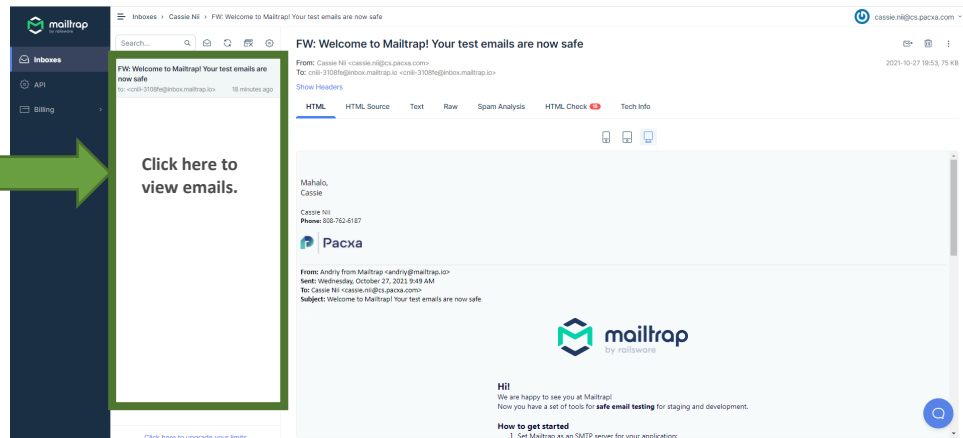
mailtrap
by railsware

Inboxes
API
Billing

Inboxes › Cassie Nii › FW: Welcome to Mailtrap! Your test emails are now safe

cassie.nii@cs.pacxa.com

Search...

FW: Welcome to Mailtrap! Your test emails are now safe
to: <cnili-3108fe@inbox.mailtrap.io> 18 minutes ago

Click here to view emails.

Click here to upgrade your limits

FW: Welcome to Mailtrap! Your test emails are now safe

From: Cassie Nii <cassie.nii@cs.pacxa.com>
To: cnili-3108fe@inbox.mailtrap.io <cnili-3108fe@inbox.mailtrap.io>

2021-10-27 19:53, 75 KB

Show Headers

HTML HTML Source Text Raw Spam Analysis HTML Check 16 Tech Info

Mahalo,
Cassie

Cassie Nii
Phone: 808-762-6187

Pacxa

From: Andriy from Mailtrap <andriy@mailtrap.io>
Sent: Wednesday, October 27, 2021 9:49 AM
To: Cassie Nii <cassie.nii@cs.pacxa.com>
Subject: Welcome to Mailtrap! Your test emails are now safe

mailtrap
by railsware

Hi!
We are happy to see you at Mailtrap!
Now you have a set of tools for safe email testing for staging and development.

How to get started
1. Set Mailtrap as an SMTP server for your application: